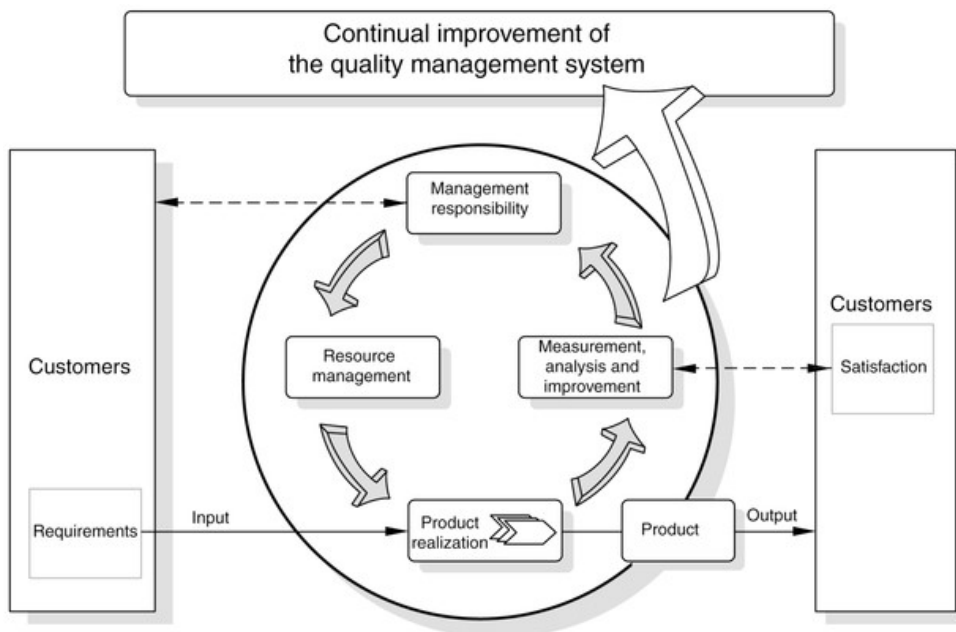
Continual improvement of the quality management system

Customers

Requirements

Input

Management responsibility

Resource management

Measurement, analysis and improvement

Product realization

Product

Output

Customers

Satisfaction